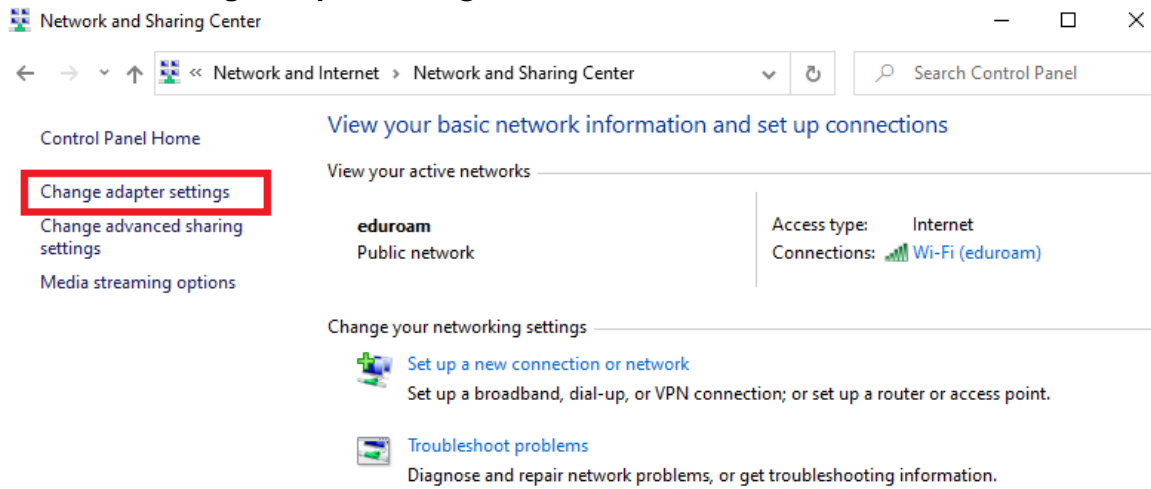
Network and Sharing Center

« Network and Internet > Network and Sharing Center

Search Control Panel

Control Panel Home

Change adapter settings

Change advanced sharing settings

Media streaming options

View your basic network information and set up connections

View your active networks

eduroam
Public network

Access type: Internet
Connections: Wi-Fi (eduroam)

Change your networking settings

Set up a new connection or network
Set up a broadband, dial-up, or VPN connection; or set up a router or access point.

Troubleshoot problems
Diagnose and repair network problems, or get troubleshooting information.